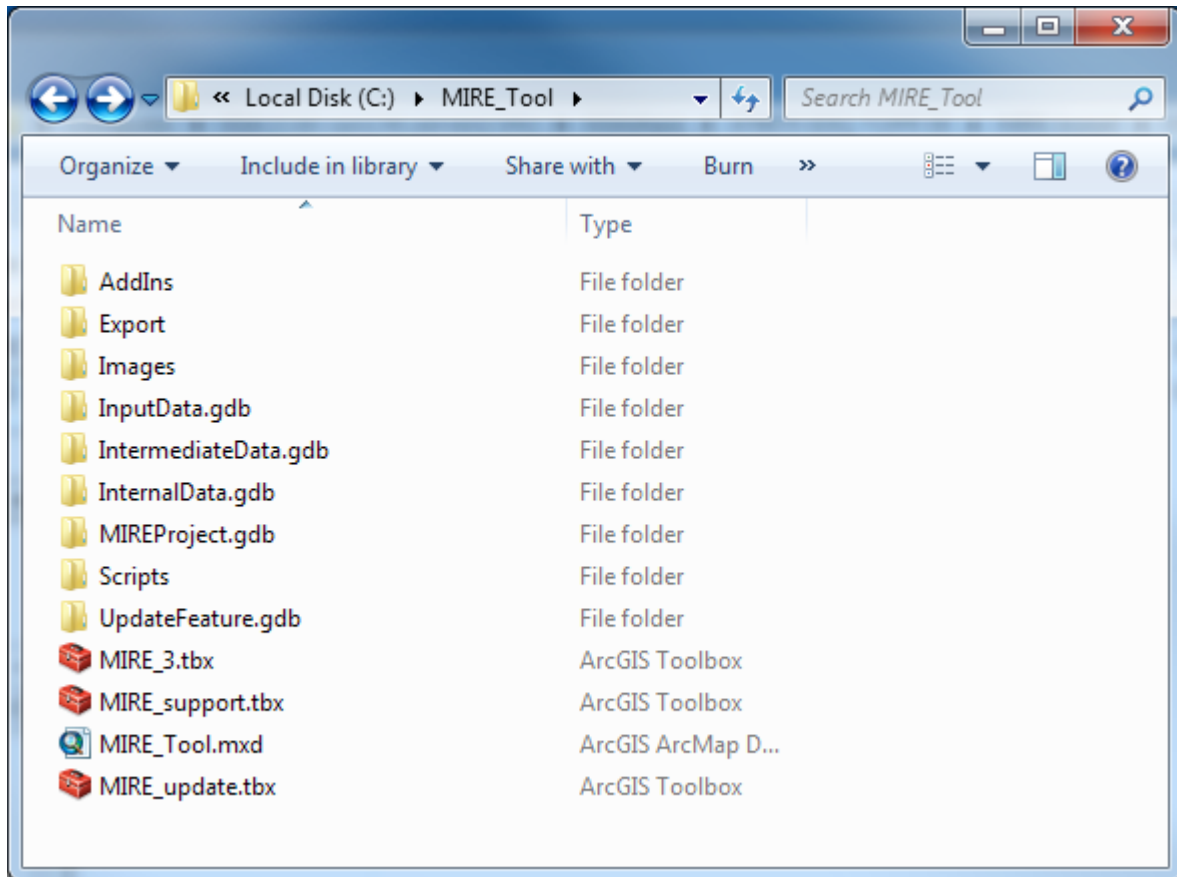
« Local Disk (C:) ▸ MIRE_Tool ▸

Search MIRE_Tool

Organize ▾ Include in library ▾ Share with ▾ Burn »

| Name | Type |
|---|---|
| AddIns | File folder |
| Export | File folder |
| Images | File folder |
| InputData.gdb | File folder |
| IntermediateData.gdb | File folder |
| InternalData.gdb | File folder |
| MIREProject.gdb | File folder |
| Scripts | File folder |
| UpdateFeature.gdb | File folder |
| MIRE_3.tbx | ArcGIS Toolbox |
| MIRE_support.tbx | ArcGIS Toolbox |
| MIRE_Tool.mxd | ArcGIS ArcMap D... |
| MIRE_update.tbx | ArcGIS Toolbox |